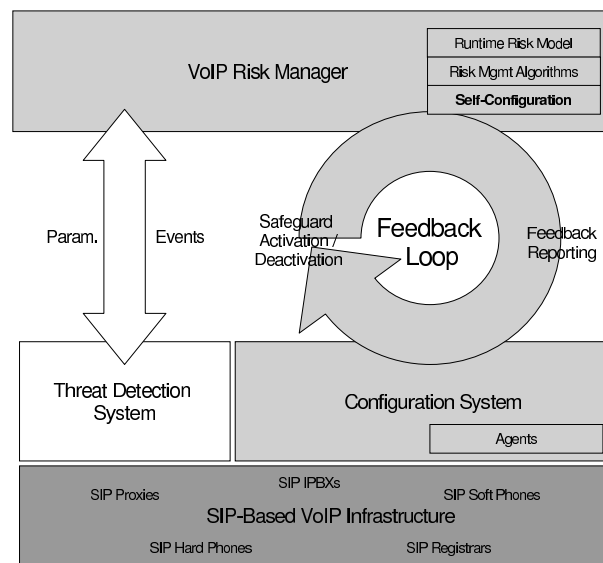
VoIP Risk Manager

Runtime Risk Model
Risk Mgmt Algorithms
Self-Configuration

Param.

Events

Safeguard Activation / Deactivation

Feedback Loop

Feedback Reporting

Threat Detection System

Configuration System

Agents

SIP IPBXs
SIP Proxies
SIP Soft Phones
SIP-Based VoIP Infrastructure
SIP Hard Phones
SIP Registrars